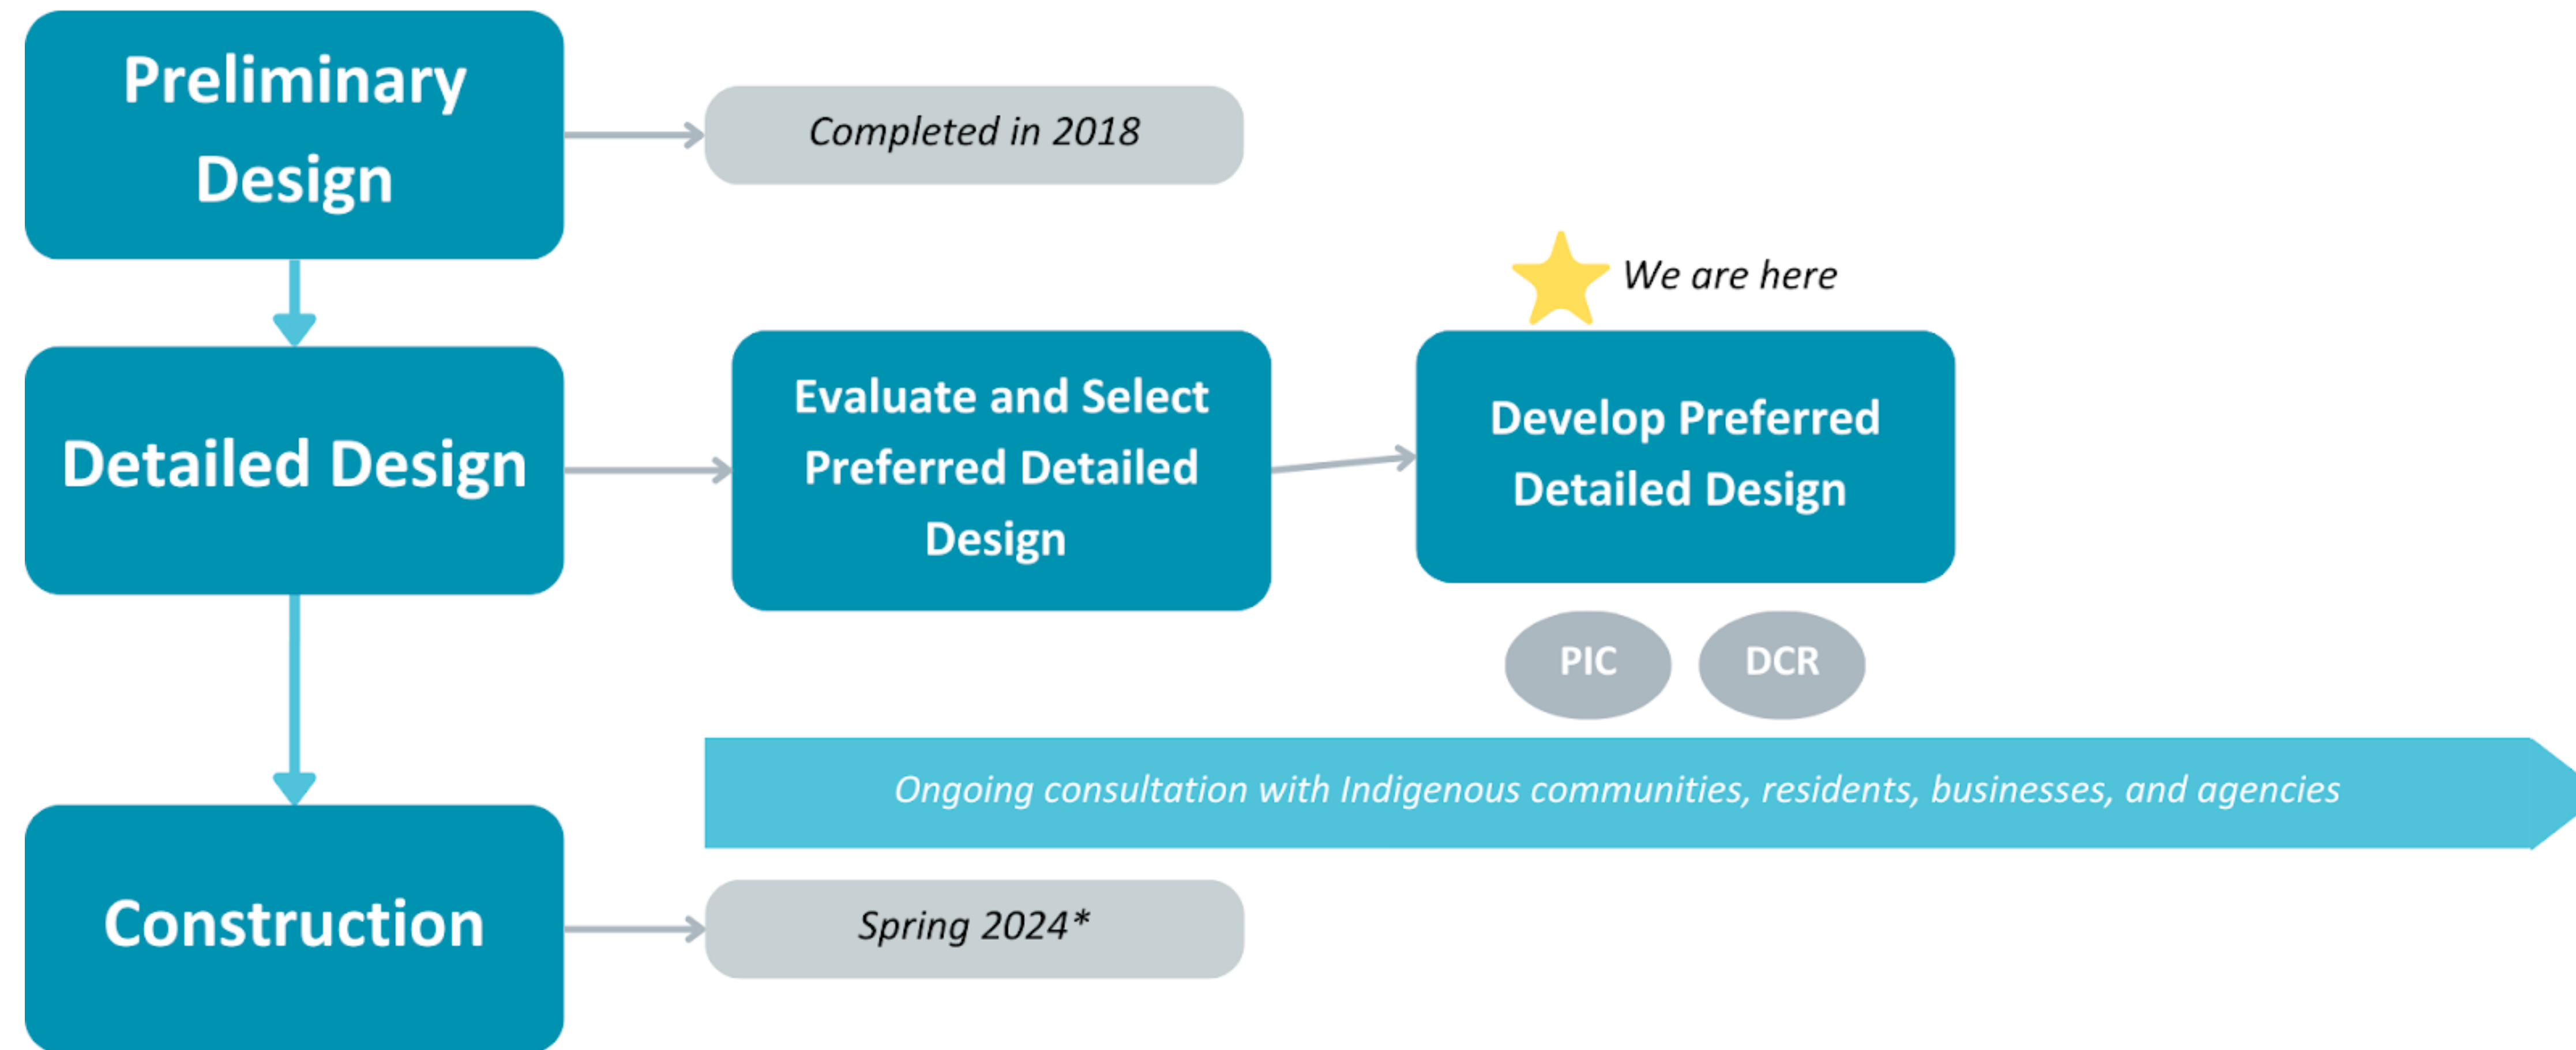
Preliminary Design

Completed in 2018

We are here

Detailed Design

Evaluate and Select Preferred Detailed Design

Develop Preferred Detailed Design

PIC

DCR

Ongoing consultation with Indigenous communities, residents, businesses, and agencies

Construction

Spring 2024*